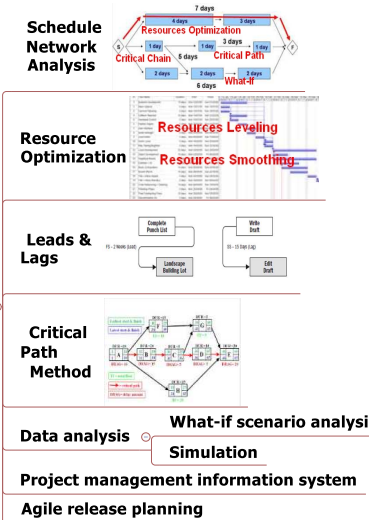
Schedule Network Analysis

7 days

4 days

2 days

Resources Optimization

S

1 day

1 day

1 day

F

Critical Chain

5 days

3 days

Critical Path

2 days

2 days

2 days

What-if

6 days

Resource Optimization

Resources Leveling

Resources Smoothing

Leads & Lags

Complete Punch List

SS - 2 Weeks (Lead)

Landscape Building Lot

Write Draft

FS - 15 Days (Lag)

Edit Draft

Critical Path Method

Data analysis

What-if scenario analysi

Simulation

Project management information system

Agile release planning